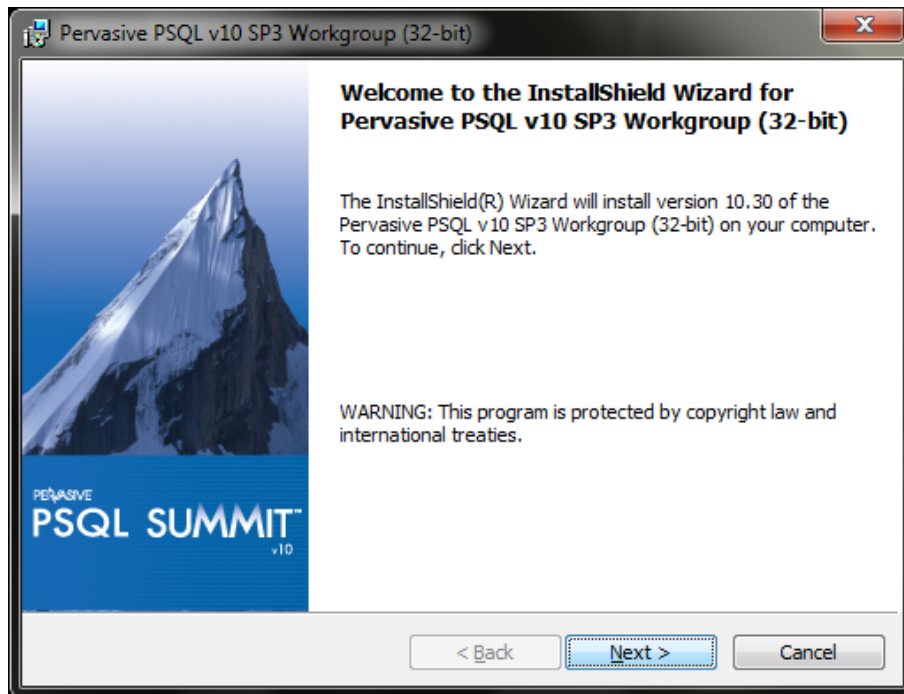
Pervasive PSQL v10 SP3 Workgroup (32-bit)

Welcome to the InstallShield Wizard for Pervasive PSQL v10 SP3 Workgroup (32-bit)

The InstallShield(R) Wizard will install version 10.30 of the Pervasive PSQL v10 SP3 Workgroup (32-bit) on your computer. To continue, click Next.

WARNING: This program is protected by copyright law and international treaties.

PERVASIVE
PSQL SUMMIT™
v10

< Back
Next >
Cancel